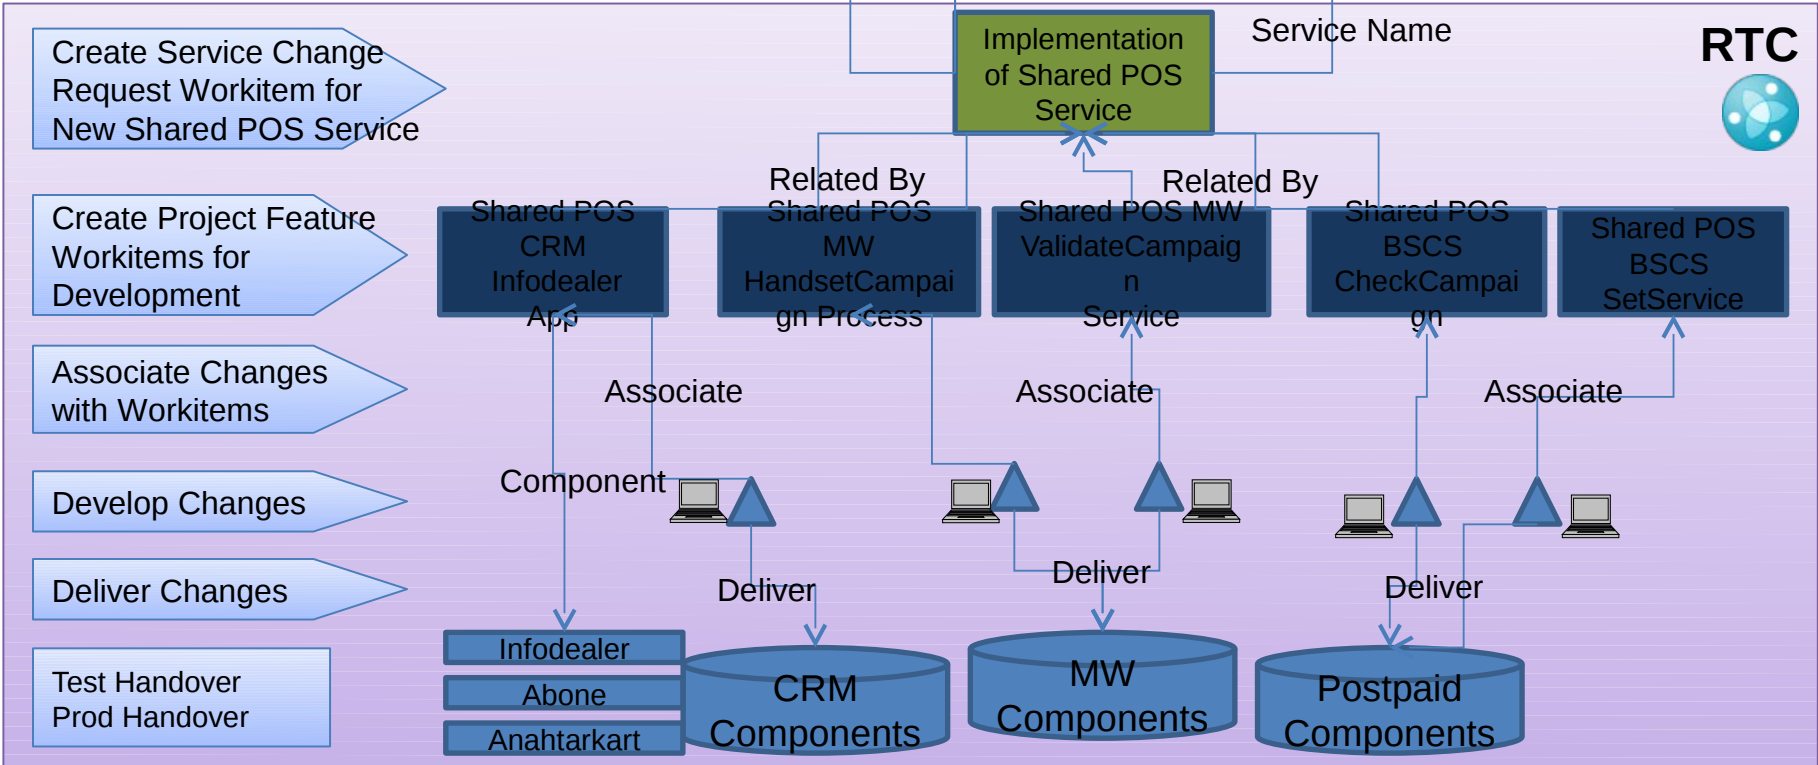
Create Service Change Request Workitem for New Shared POS Service

Implementation of Shared POS Service

Service Name

RTC

Create Project Feature Workitems for Development

Related By

Related By

Shared POS CRM Infodealer App

Shared POS MW HandsetCampaign Process

Shared POS MW ValidateCampaign Service

Shared POS BSCS CheckCampaign

Shared POS BSCS SetService

Associate Changes with Workitems

Associate

Associate

Associate

Component

Develop Changes

Deliver Changes

Deliver

Deliver

Deliver

Test Handover
Prod Handover

Infodealer

Abone

Anahtarkart

CRM Components

MW Components

Postpaid Components